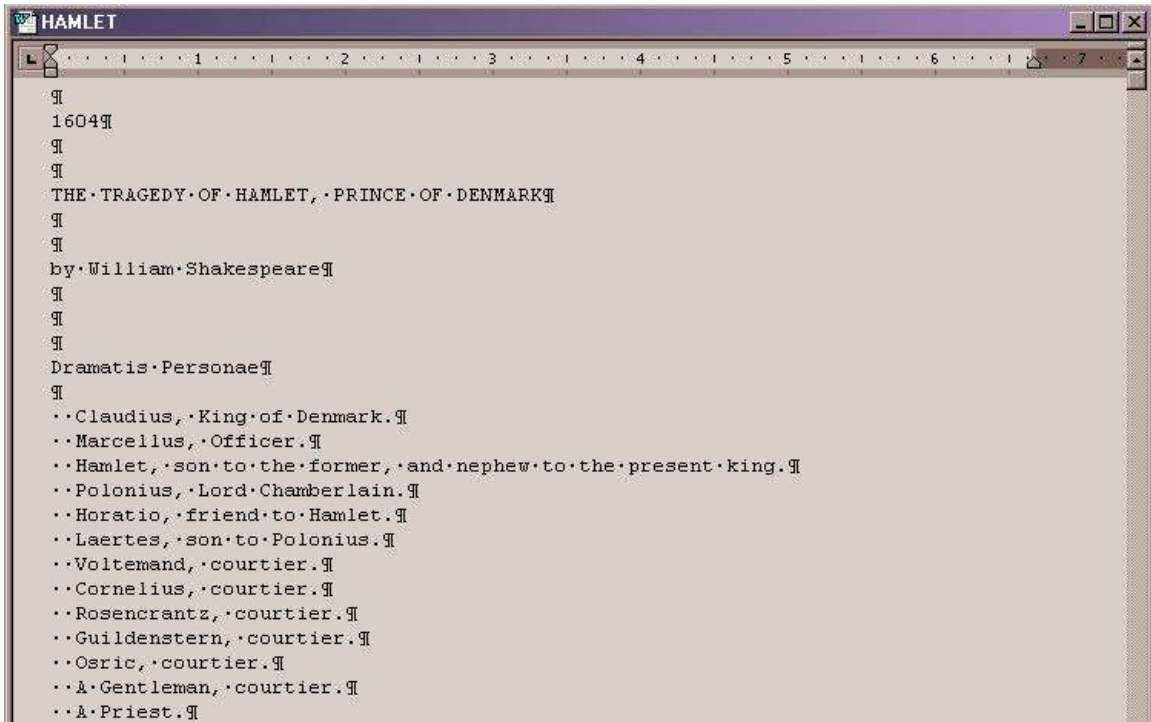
HAMLET

1 2 3 4 5 6 7

¶
1604¶
¶
¶
THE·TRAGEDY·OF·HAMLET,·PRINCE·OF·DENMARK¶
¶
¶
by·William·Shakespeare¶
¶
¶
¶
Dramatis·Personae¶
¶
··Claudius,·King·of·Denmark.¶
··Marcellus,·Officer.¶
··Hamlet,·son·to·the·former,·and·nephew·to·the·present·king.¶
··Polonius,·Lord·Chamberlain.¶
··Horatio,·friend·to·Hamlet.¶
··Laertes,·son·to·Polonius.¶
··Voltemand,·courtier.¶
··Cornelius,·courtier.¶
··Rosencrantz,·courtier.¶
··Guildenstern,·courtier.¶
··Osric,·courtier.¶
··A·Gentleman,·courtier.¶
··A·Priest.¶